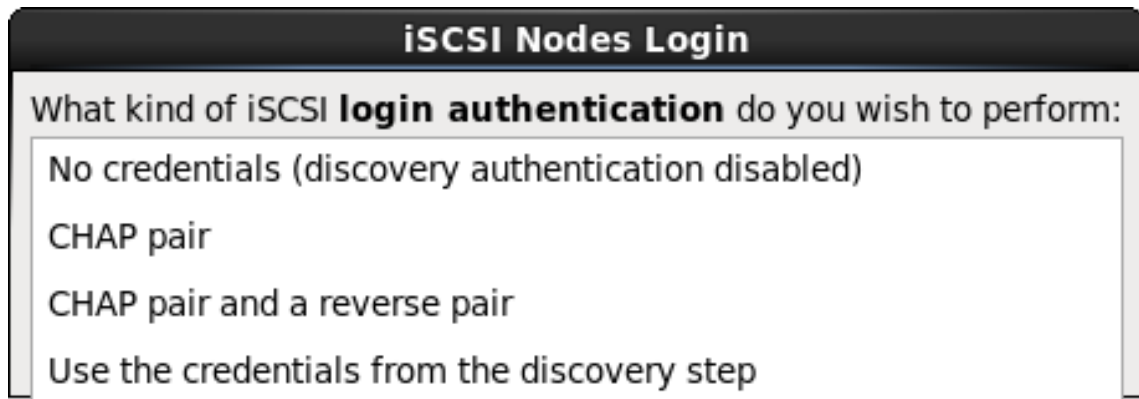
iSCSI Nodes Login

What kind of iSCSI **login authentication** do you wish to perform:

No credentials (discovery authentication disabled)

CHAP pair

CHAP pair and a reverse pair

Use the credentials from the discovery step